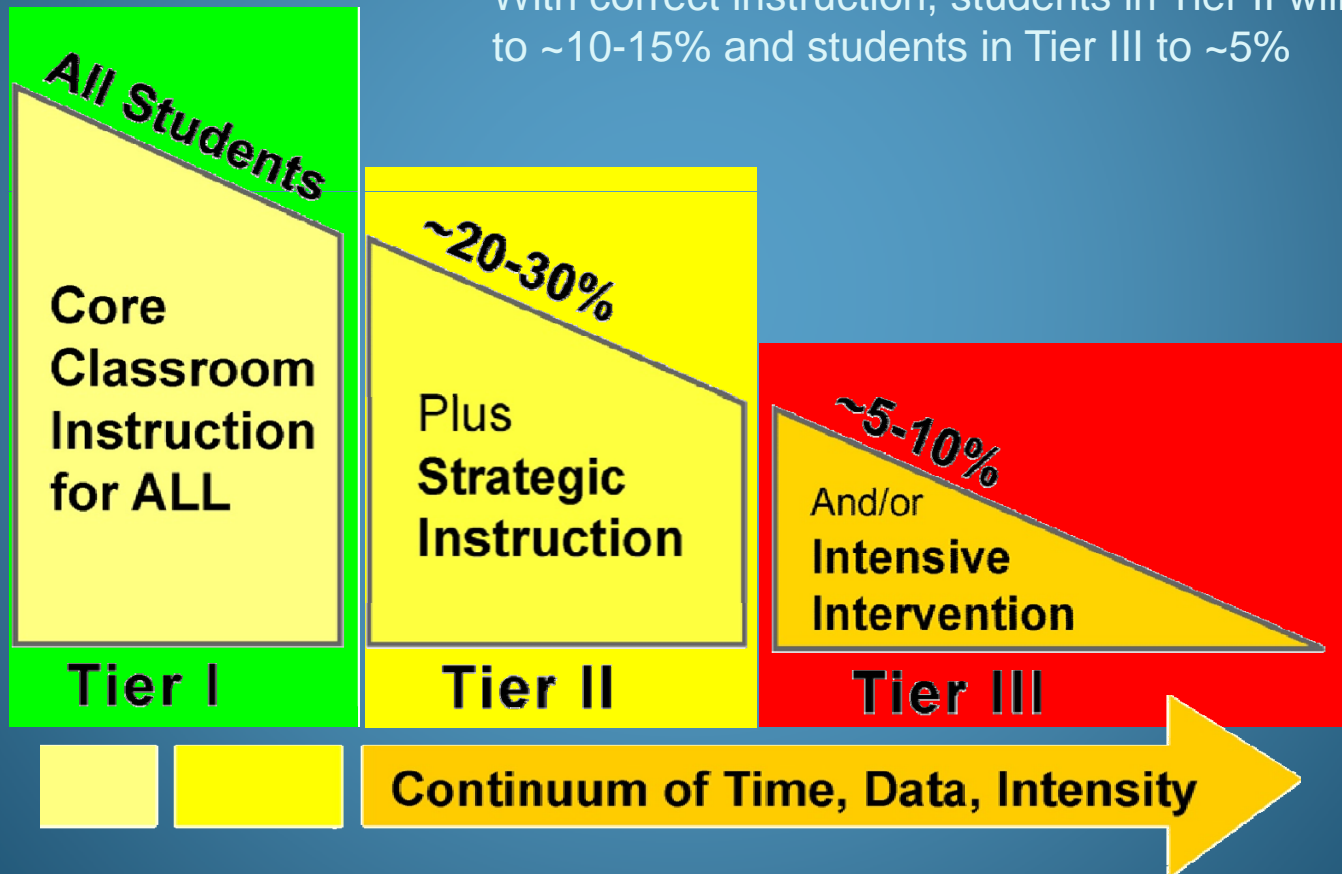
With correct instruction, students in Tier II wi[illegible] to ~10-15% and students in Tier III to ~5%

All Students

Core Classroom Instruction for ALL

Tier I

~20-30%

Plus **Strategic Instruction**

Tier II

~5-10%

And/or **Intensive Intervention**

Tier III

Continuum of Time, Data, Intensity